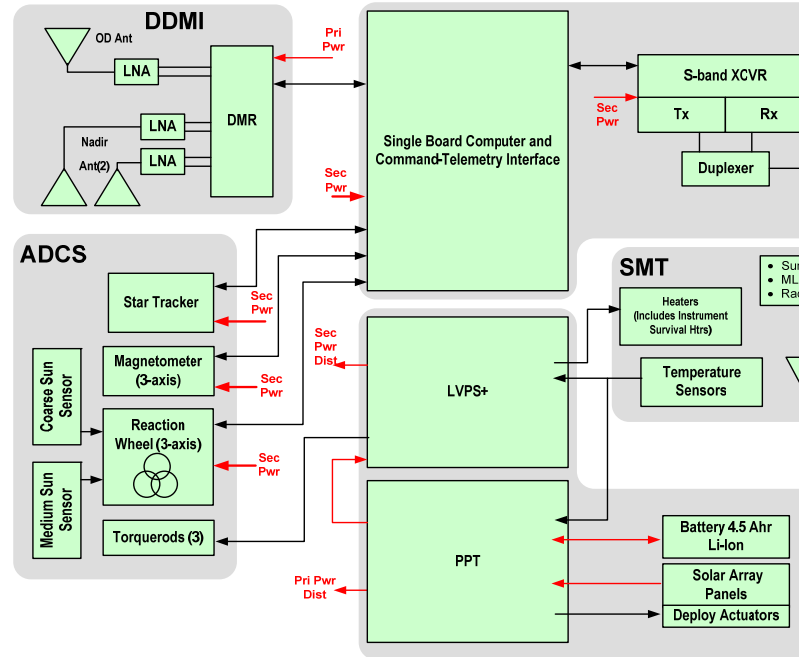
DDMI

OD Ant

LNA

DMR

LNA

Nadir

Ant(2)

LNA

Pri Pwr

Sec Pwr

Single Board Computer and Command-Telemetry Interface

S-band XCVR

Sec Pwr

Tx

Rx

Duplexer

ADCS

Star Tracker

Sec Pwr

Magnetometer (3-axis)

Sec Pwr

Coarse Sun Sensor

Reaction Wheel (3-axis)

Sec Pwr

Medium Sun Sensor

Torquerods (3)

Sec Pwr Dist

LVPS+

SMT

Su
ML
Ra

Heaters (Includes Instrument Survival Htrs)

Temperature Sensors

PPT

Pri Pwr Dist

Battery 4.5 Ahr Li-Ion

Solar Array Panels

Deploy Actuators